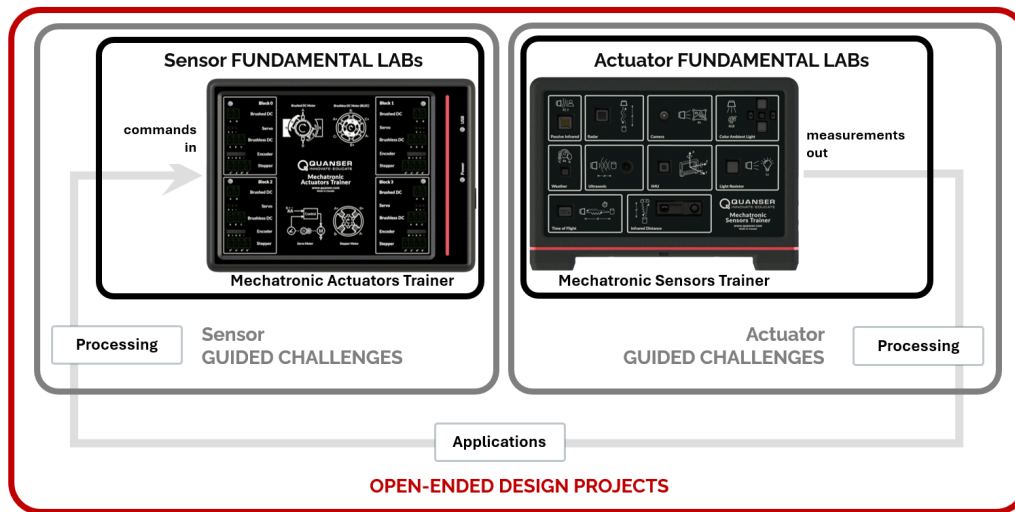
Sensor FUNDAMENTAL LABs

commands in

Block 0
Brushed DC
Servo
Brushless DC
Encoder
Stepper

Brushed DC Motor
Brushless DC Motor (BLDC)

Block 1
Brushed DC
Servo
Brushless DC
Encoder
Stepper

QUANSER
Mechatronic Actuators Trainer

Block 2
Brushed DC
Servo
Brushless DC
Encoder
Stepper

Block 3
Brushed DC
Servo
Brushless DC
Encoder
Stepper

Servo Motor
Stepper Motor

Mechatronic Actuators Trainer

Actuator FUNDAMENTAL LABs

Passive Infrared
Radar
Camera
Color Ambient Light
Weather
Ultrasonic
IMU
Light Resistor
Time of Flight
Infrared Distance

QUANSER
Mechatronic Sensors Trainer

measurements out

Mechatronic Sensors Trainer

Processing
Sensor
GUIDED CHALLENGES

Actuator
GUIDED CHALLENGES
Processing

Applications

OPEN-ENDED DESIGN PROJECTS